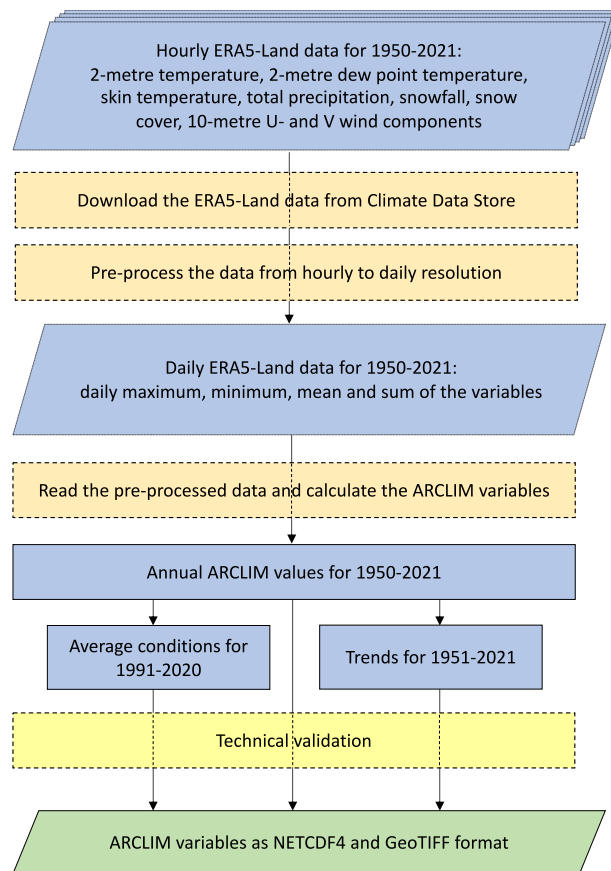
Hourly ERA5-Land data for 1950-2021:
2-metre temperature, 2-metre dew point temperature, skin temperature, total precipitation, snowfall, snow cover, 10-metre U- and V wind components

Download the ERA5-Land data from Climate Data Store

Pre-process the data from hourly to daily resolution

Daily ERA5-Land data for 1950-2021:
daily maximum, minimum, mean and sum of the variables

Read the pre-processed data and calculate the ARCLIM variables

Annual ARCLIM values for 1950-2021

Average conditions for 1991-2020

Trends for 1951-2021

Technical validation

ARCLIM variables as NETCDF4 and GeoTIFF format